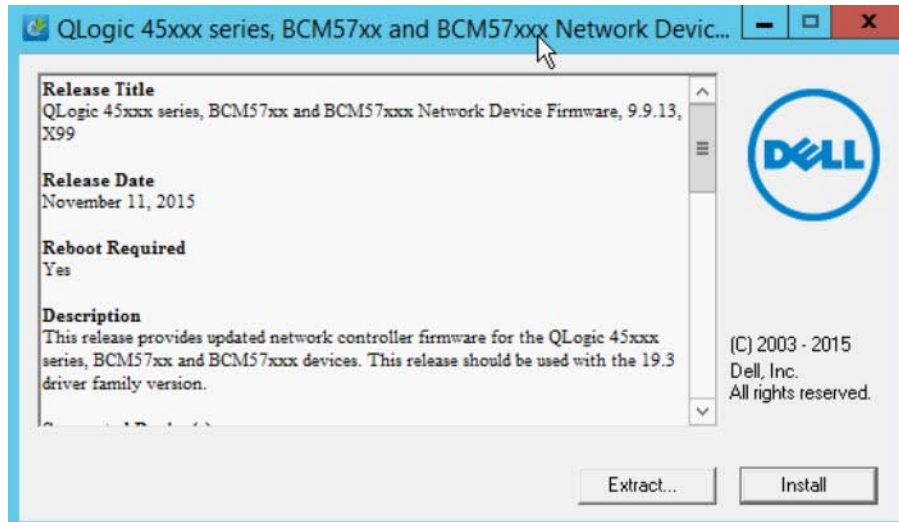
QLogic 45xxx series, BCM57xx and BCM57xxx Network Devic...

Release Title
QLogic 45xxx series, BCM57xx and BCM57xxx Network Device Firmware, 9.9.13, X99

Release Date
November 11, 2015

Reboot Required
Yes

Description
This release provides updated network controller firmware for the QLogic 45xxx series, BCM57xx and BCM57xxx devices. This release should be used with the 19.3 driver family version.

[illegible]

DELL

(C) 2003 - 2015
Dell, Inc.
All rights reserved.

Extract...

Install